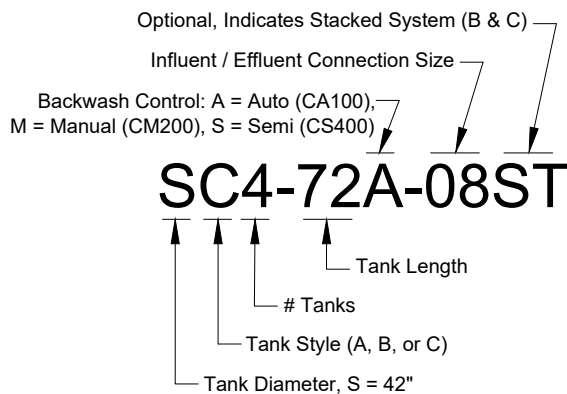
Optional, Indicates Stacked System (B & C)

Influent / Effluent Connection Size

Backwash Control: A = Auto (CA100), M = Manual (CM200), S = Semi (CS400)

SC4-72A-08ST

Tank Length

# Tanks

Tank Style (A, B, or C)

Tank Diameter, S = 42"